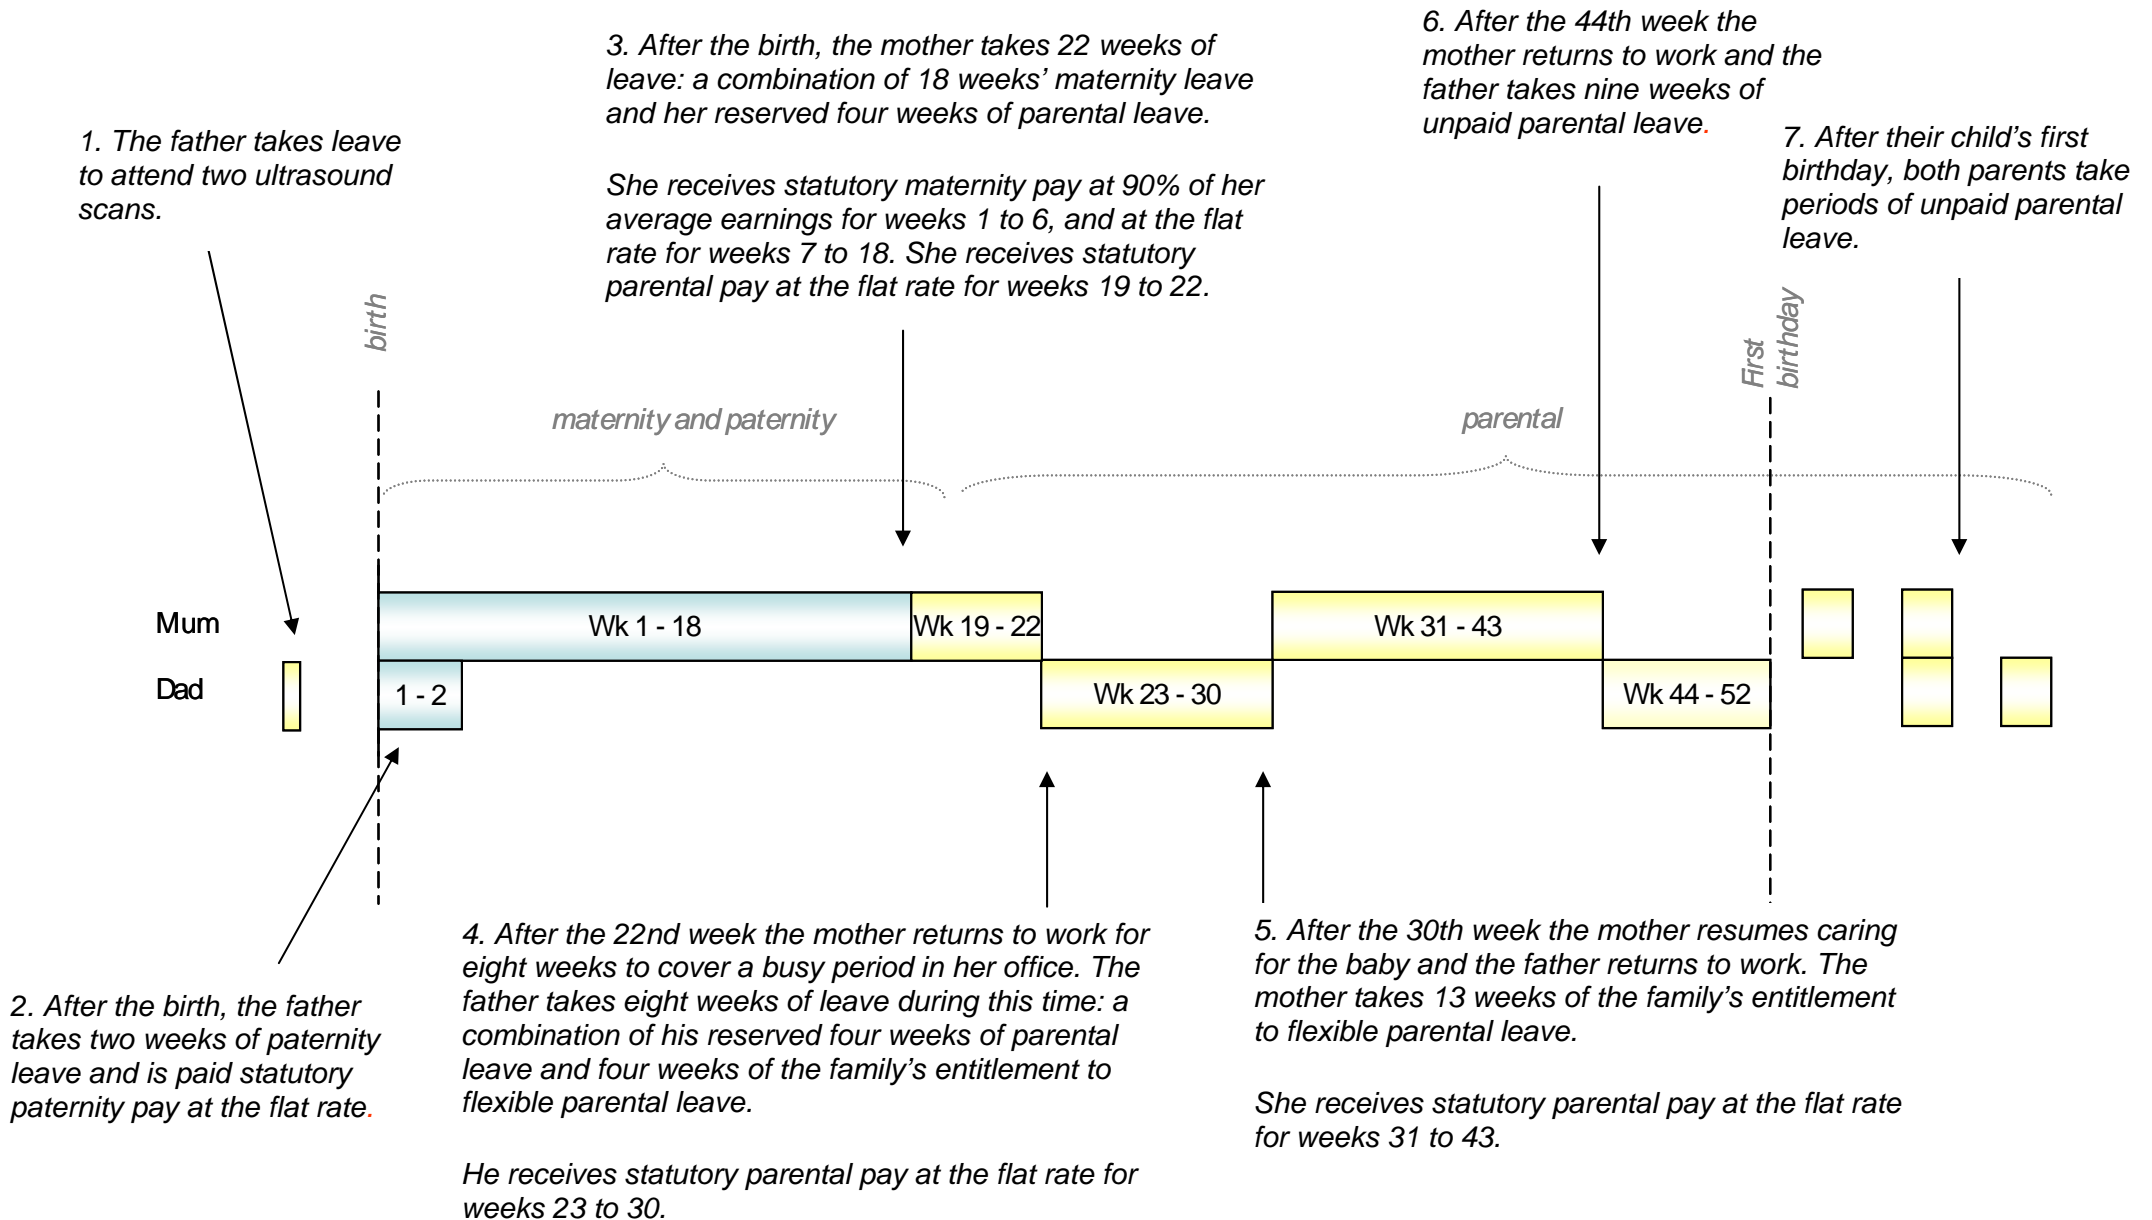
3. After the birth, the mother takes 22 weeks of leave: a combination of 18 weeks' maternity leave and her reserved four weeks of parental leave.

She receives statutory maternity pay at 90% of her average earnings for weeks 1 to 6, and at the flat rate for weeks 7 to 18. She receives statutory parental pay at the flat rate for weeks 19 to 22.

6. After the 44th week the mother returns to work and the father takes nine weeks of unpaid parental leave.

1. The father takes leave to attend two ultrasound scans.

7. After their child's first birthday, both parents take periods of unpaid parental leave.

birth

First birthday

maternity and paternity

parental

Mum

Dad

Wk 1 - 18

Wk 19 - 22

Wk 31 - 43

1 - 2

Wk 23 - 30

Wk 44 - 52

2. After the birth, the father takes two weeks of paternity leave and is paid statutory paternity pay at the flat rate.

4. After the 22nd week the mother returns to work for eight weeks to cover a busy period in her office. The father takes eight weeks of leave during this time: a combination of his reserved four weeks of parental leave and four weeks of the family's entitlement to flexible parental leave.

He receives statutory parental pay at the flat rate for weeks 23 to 30.

5. After the 30th week the mother resumes caring for the baby and the father returns to work. The mother takes 13 weeks of the family's entitlement to flexible parental leave.

She receives statutory parental pay at the flat rate for weeks 31 to 43.